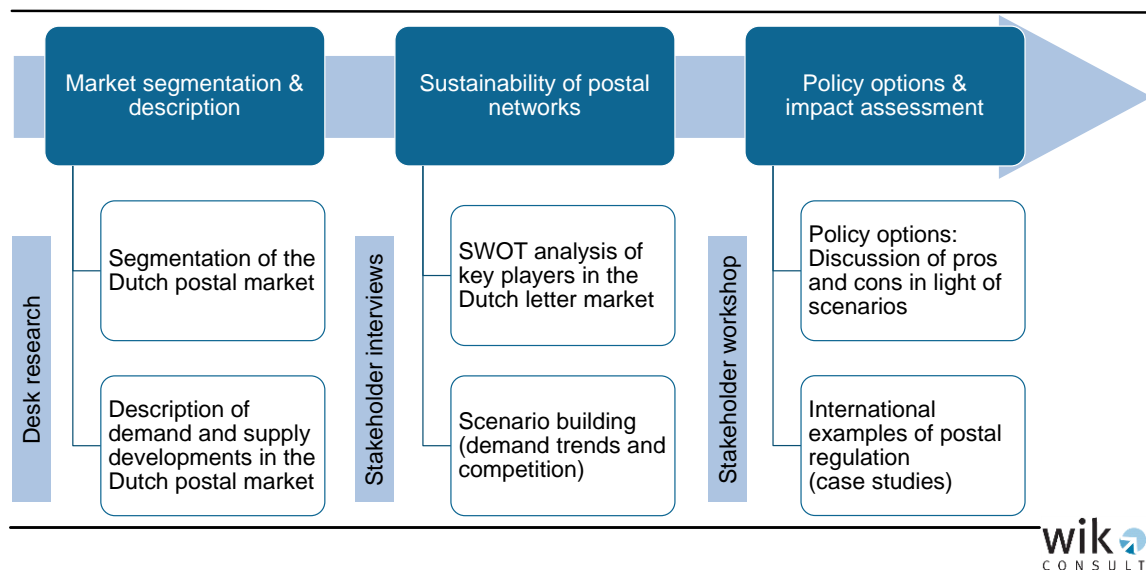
Market segmentation & description

Desk research

Segmentation of the Dutch postal market

Description of demand and supply developments in the Dutch postal market

Sustainability of postal networks

Stakeholder interviews

SWOT analysis of key players in the Dutch letter market

Scenario building (demand trends and competition)

Policy options & impact assessment

Stakeholder workshop

Policy options: Discussion of pros and cons in light of scenarios

International examples of postal regulation (case studies)

wik CONSULT